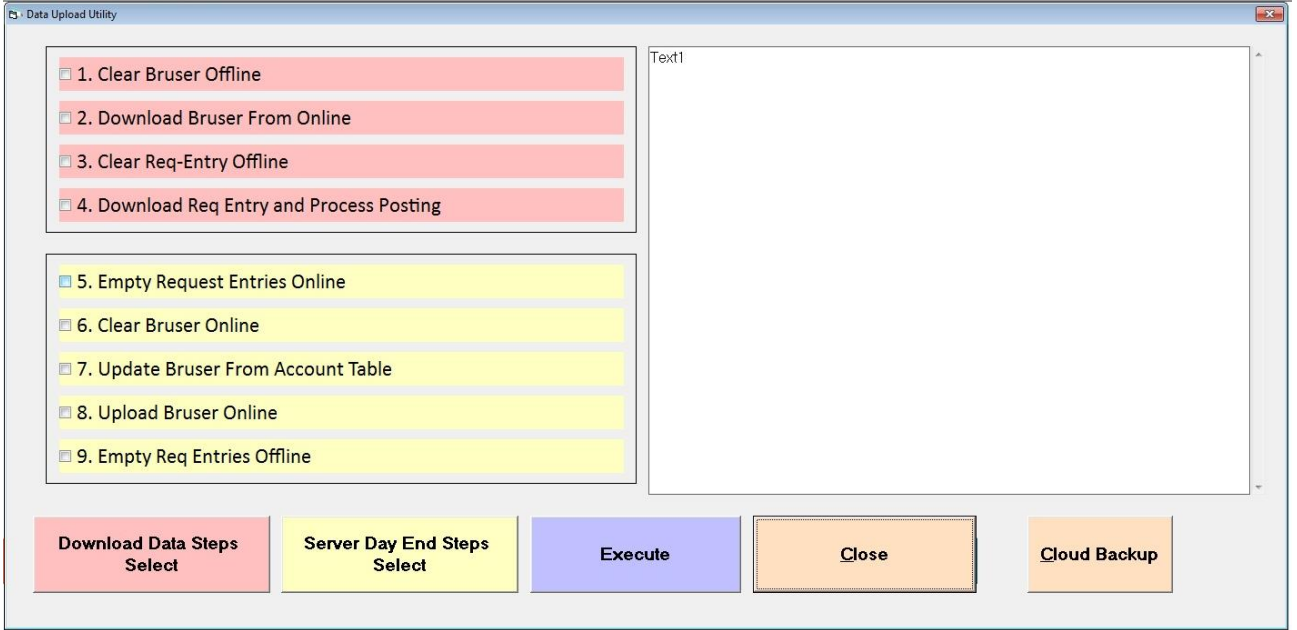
Data Upload Utility

1. Clear Bruser Offline

2. Download Bruser From Online

3. Clear Req-Entry Offline

4. Download Req Entry and Process Posting

5. Empty Request Entries Online

6. Clear Bruser Online

7. Update Bruser From Account Table

8. Upload Bruser Online

9. Empty Req Entries Offline

Text1

Download Data Steps Select

Server Day End Steps Select

Execute

Close

Cloud Backup